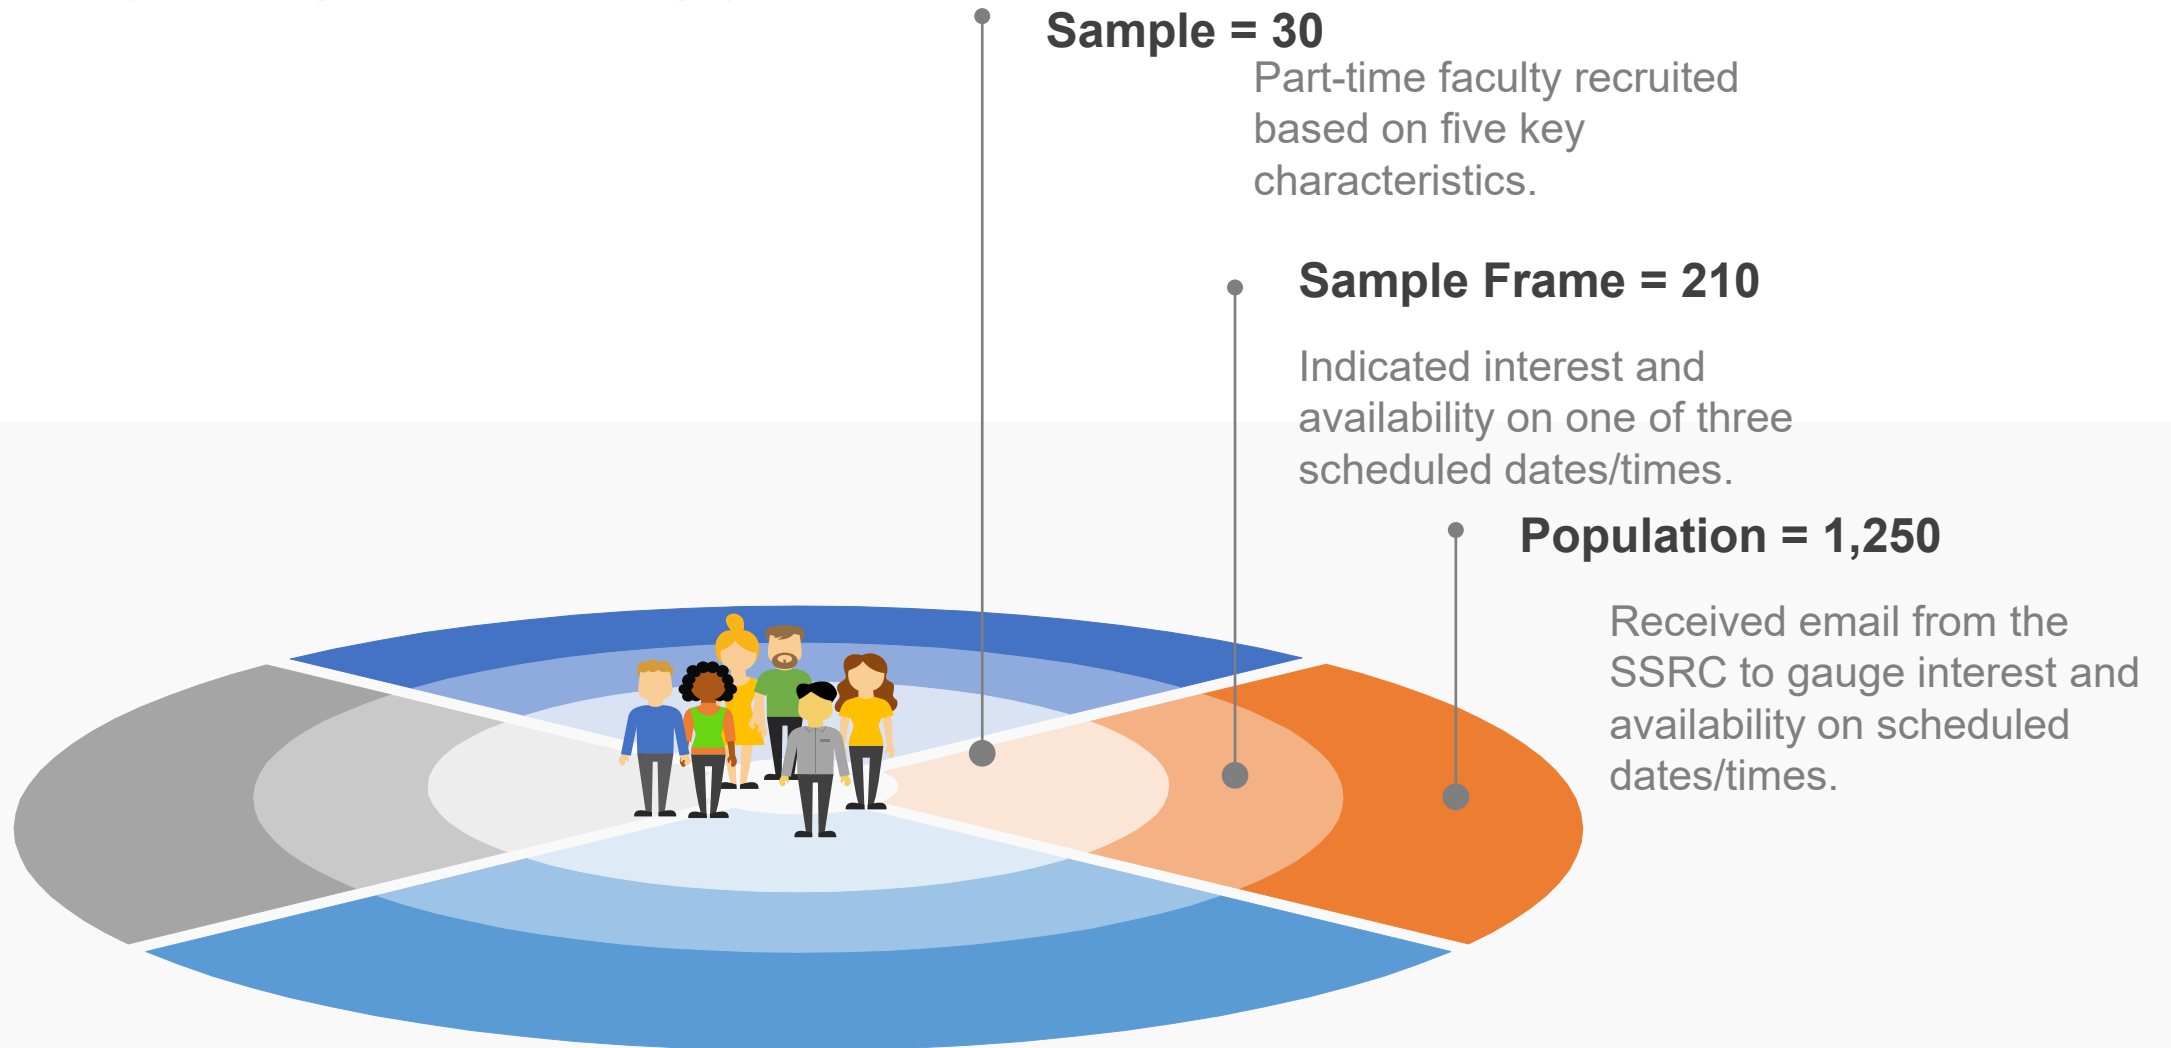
Sample = 30

Part-time faculty recruited based on five key characteristics.

Sample Frame = 210

Indicated interest and availability on one of three scheduled dates/times.

Population = 1,250

Received email from the SSRC to gauge interest and availability on scheduled dates/times.